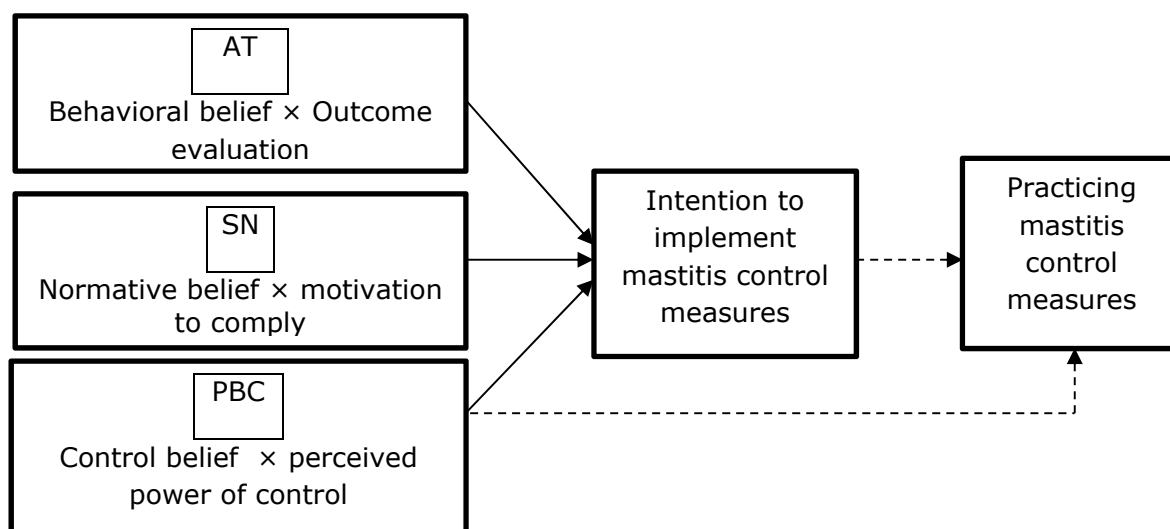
AT

Behavioral belief × Outcome evaluation

SN

Normative belief × motivation to comply

PBC

Control belief × perceived power of control

Intention to implement mastitis control measures

Practicing mastitis control measures